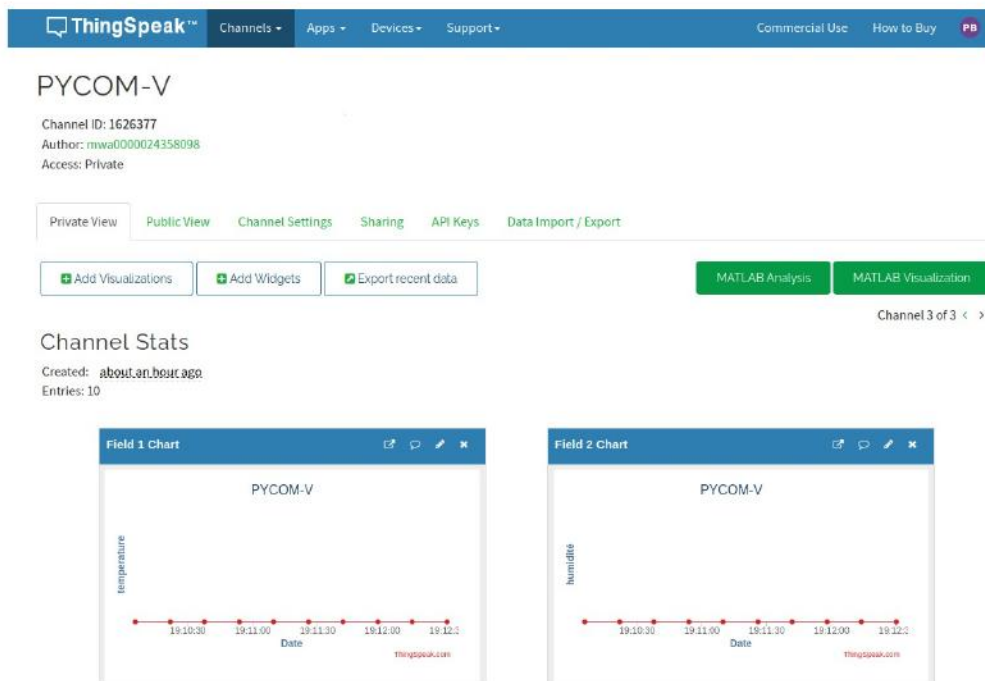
ThingSpeak™ Channels ▾ Apps ▾ Devices ▾ Support ▾ Commercial Use How to Buy PB

PYCOM-V

Channel ID: 1626377
Author: mwa0000024358098
Access: Private

Private View Public View Channel Settings Sharing API Keys Data Import / Export

Add Visualizations Add Widgets Export recent data MATLAB Analysis MATLAB Visualization

Channel 3 of 3 ‹ ›

Channel Stats

Created: about an hour ago
Entries: 10

Field 1 Chart

PYCOM-V

temperature

19:10:30 19:11:00 19:11:30 19:12:00 19:12:3
Date

Thingspeak.com

Field 2 Chart

PYCOM-V

humidité

19:10:30 19:11:00 19:11:30 19:12:00 19:12:3
Date

Thingspeak.com